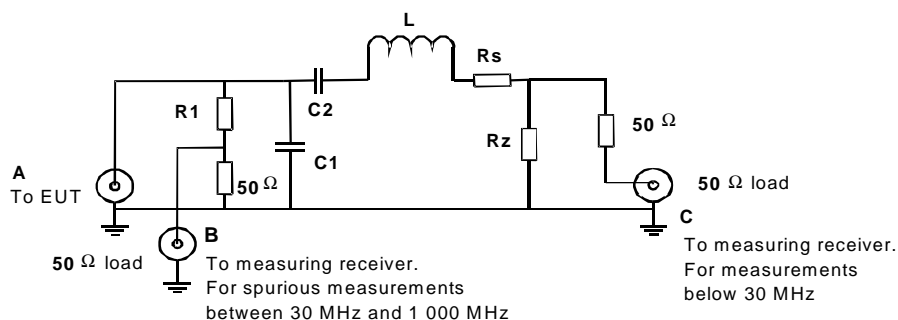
L

Rs

R1

C2

50 $\Omega$

Rz

C1

A
To EUT

50 $\Omega$

50 $\Omega$ load

C

B

50 $\Omega$ load

To measuring receiver.
For spurious measurements
between 30 MHz and 1 000 MHz

To measuring receiver.
For measurements
below 30 MHz